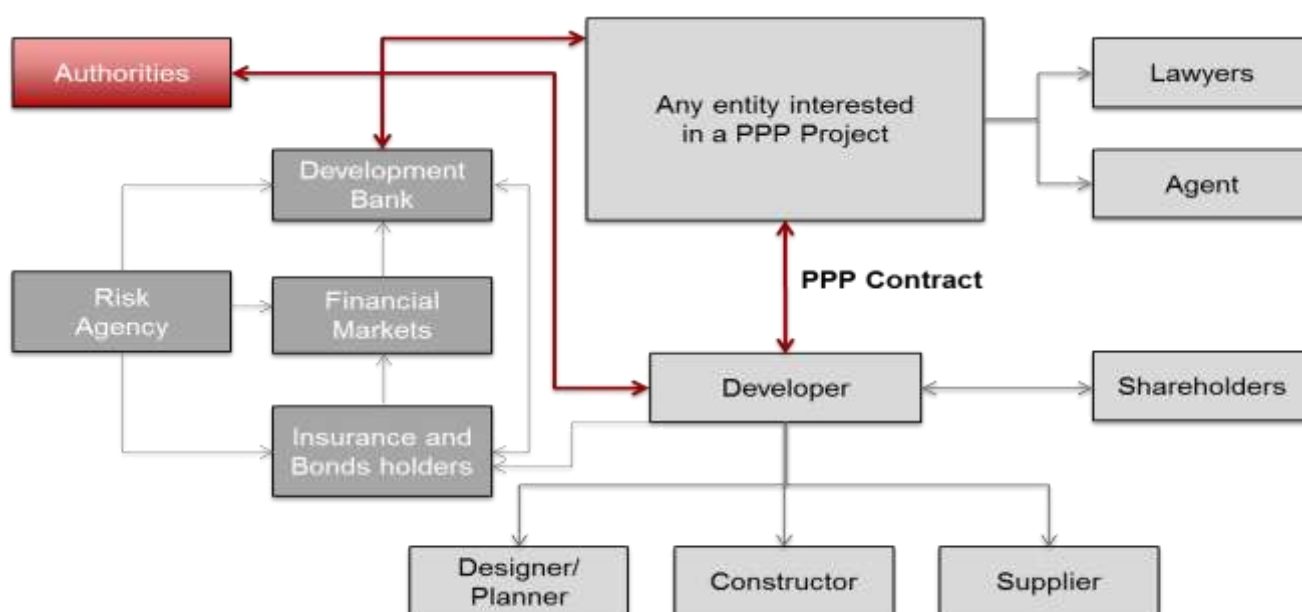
Authorities

Any entity interested in a PPP Project

Lawyers

Agent

Development Bank

Risk Agency

Financial Markets

PPP Contract

Developer

Shareholders

Insurance and Bonds holders

Designer/ Planner

Constructor

Supplier